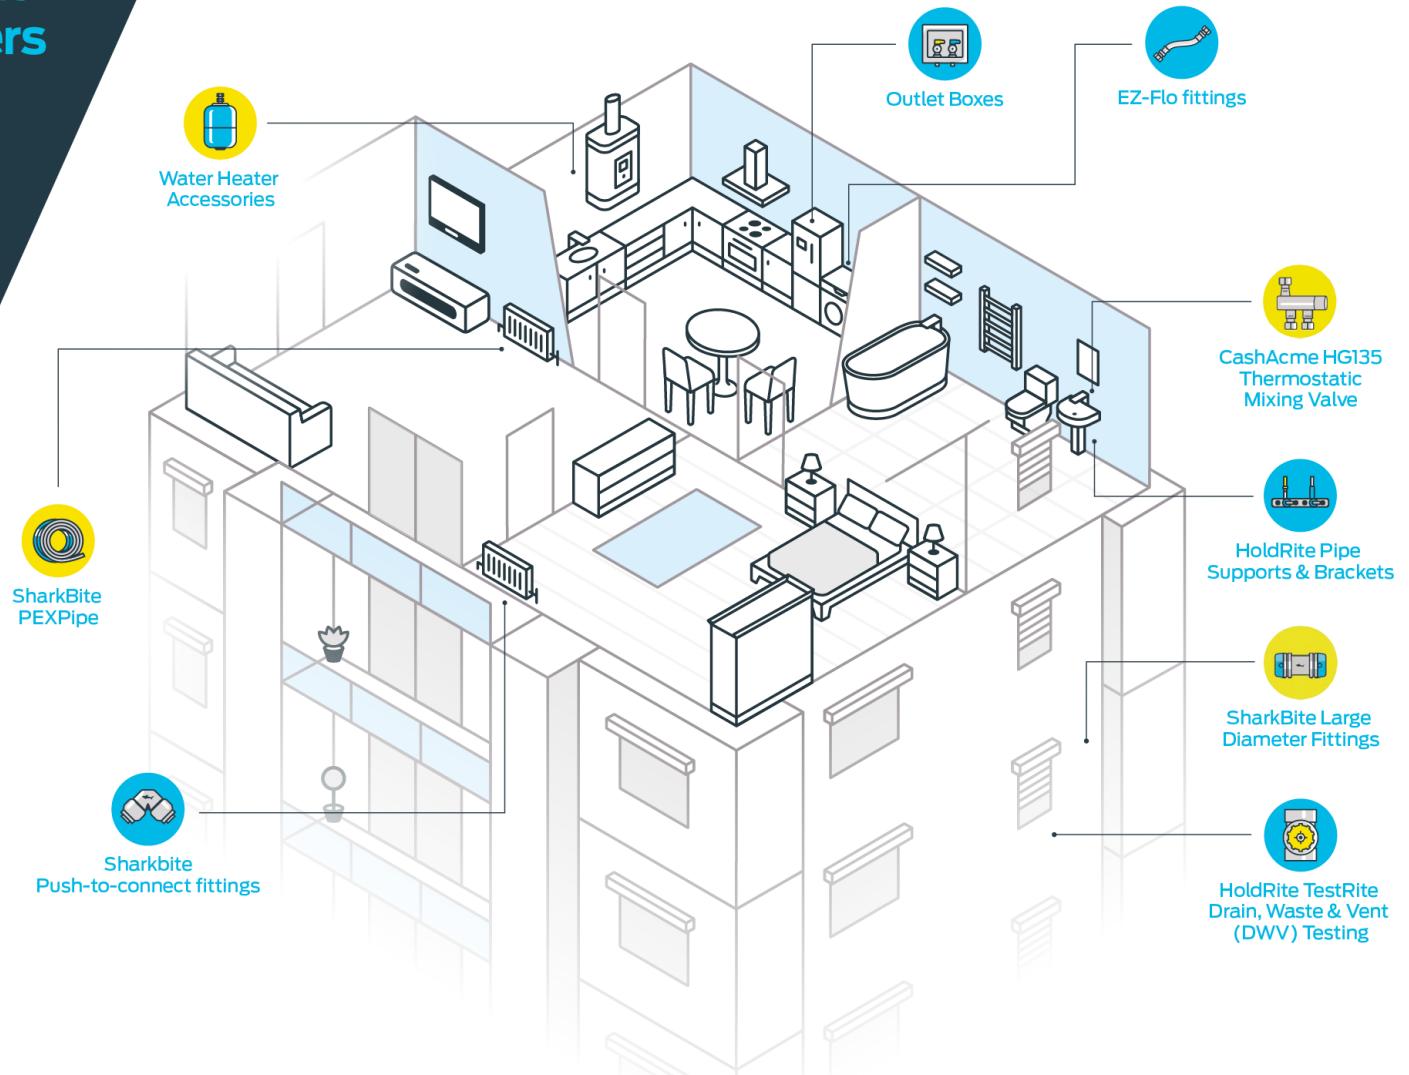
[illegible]rs

Water Heater Accessories

Outlet Boxes

EZ-Flo fittings

CashAcme HG135 Thermostatic Mixing Valve

SharkBite PEXPipe

HoldRite Pipe Supports & Brackets

SharkBite Large Diameter Fittings

Sharkbite Push-to-connect fittings

HoldRite TestRite Drain, Waste & Vent (DWV) Testing